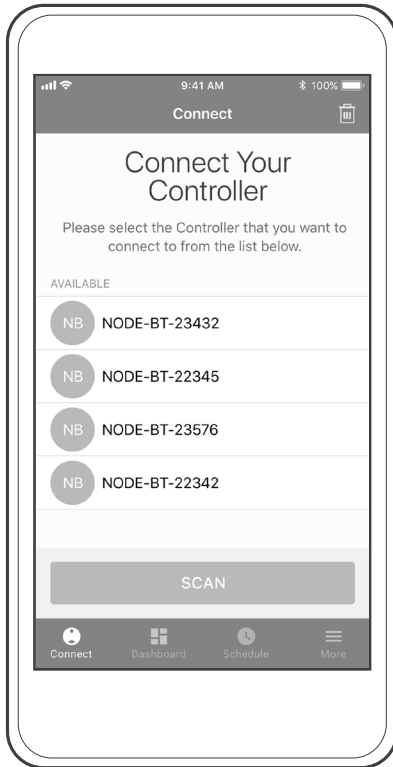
9:41 AM
100%

Connect

Connect Your Controller

Please select the Controller that you want to connect to from the list below.

AVAILABLE

NB NODE-BT-23432

NB NODE-BT-22345

NB NODE-BT-23576

NB NODE-BT-22342

SCAN

Connect Dashboard Schedule More